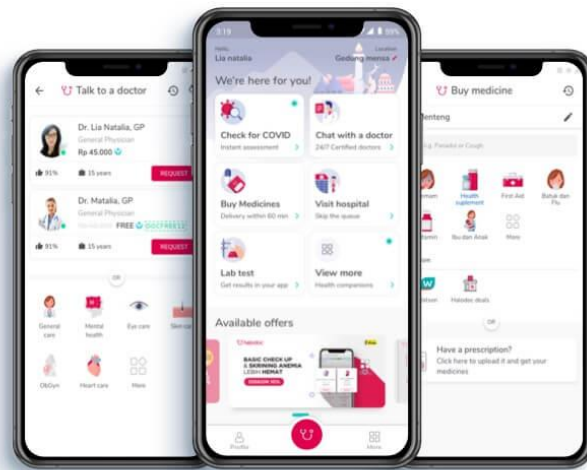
Talk to a doctor

Dr. Lia Natalia, GP
General Physician
Rp 45.000
91%
15 years
REQUEST

Dr. Matalia, GP
General Physician
FREE
91%
15 years
REQUEST

OR

General care
Mental health
Eye care
Skin car
ObGyn
Heart care
More

5:19
Hello
Lia natalia
Location
Gedung mensa
We're here for you!
Check for COVID
Instant assessment
Chat with a doctor
24/7 Certified doctors
Buy Medicines
Delivery within 60 min
Visit hospital
Skip the queue
Lab test
Get results in your app
View more
Health companions
Available offers
halodoc
BASIC CHECK UP & SKRINING ANEMIA LEBIH HEMAT
Profile
More

Buy medicine
enteng
Health supplement
First Aid
Batuk dan Flu
Ibu dan Anak
More
Halodoc deals
OR
Have a prescription?
Click here to upload it and get your medicines